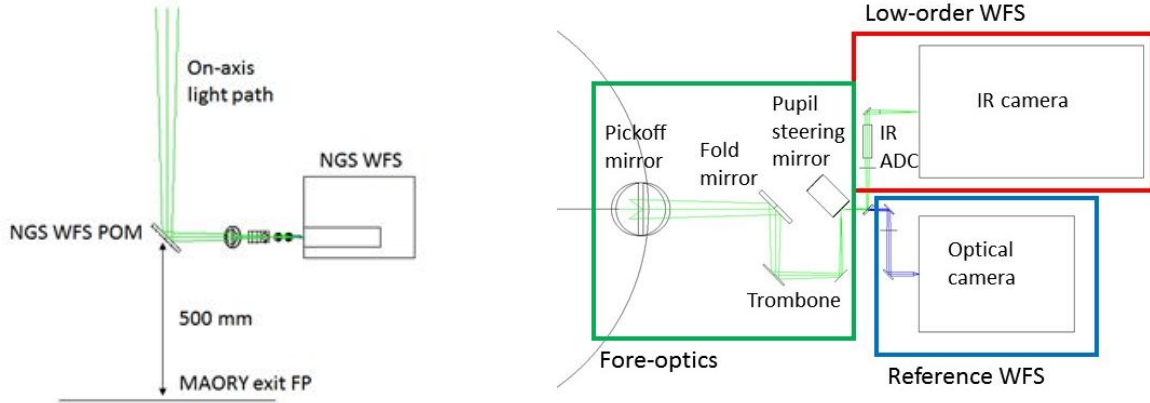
On-axis light path

NGS WFS

NGS WFS POM

500 mm

MAORY exit FP

Low-order WFS

Pickoff mirror

Fold mirror

Pupil steering mirror

IR ADC

IR camera

Optical camera

Trombone

Fore-optics

Reference WFS